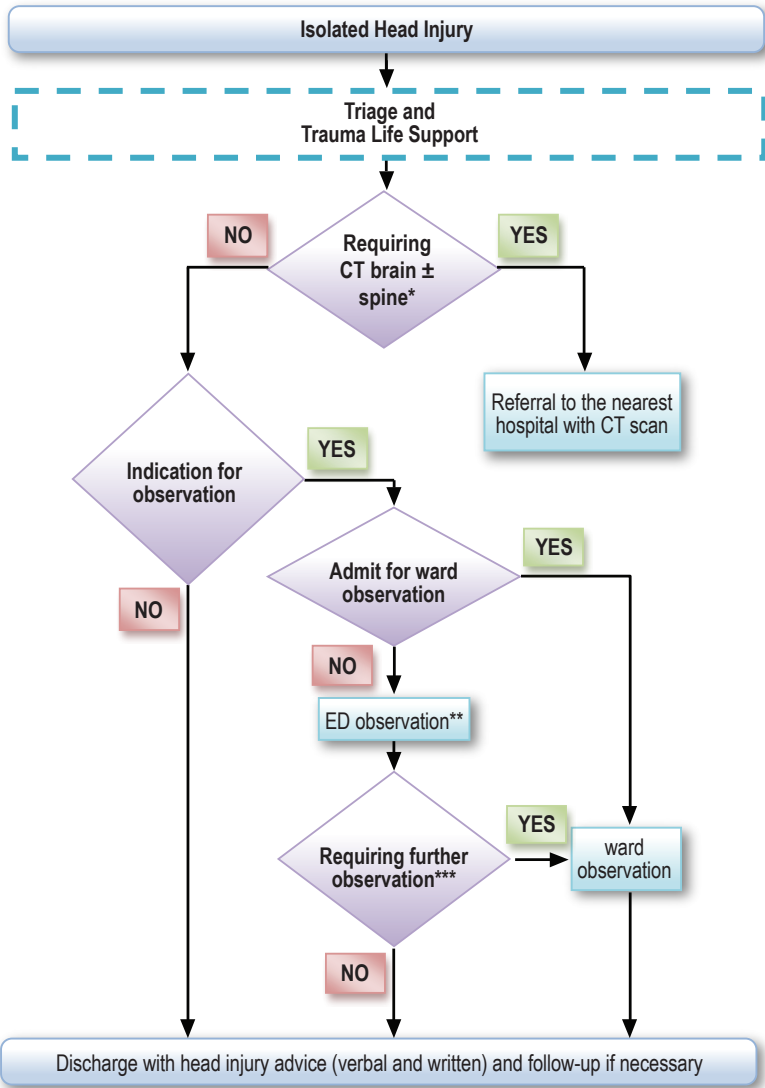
Isolated Head Injury

Triage and Trauma Life Support

NO

Requiring CT brain ± spine*

YES

Referral to the nearest hospital with CT scan

Indication for observation

YES

NO

Admit for ward observation

YES

NO

ED observation**

Requiring further observation***

YES

ward observation

NO

Discharge with head injury advice (verbal and written) and follow-up if necessary